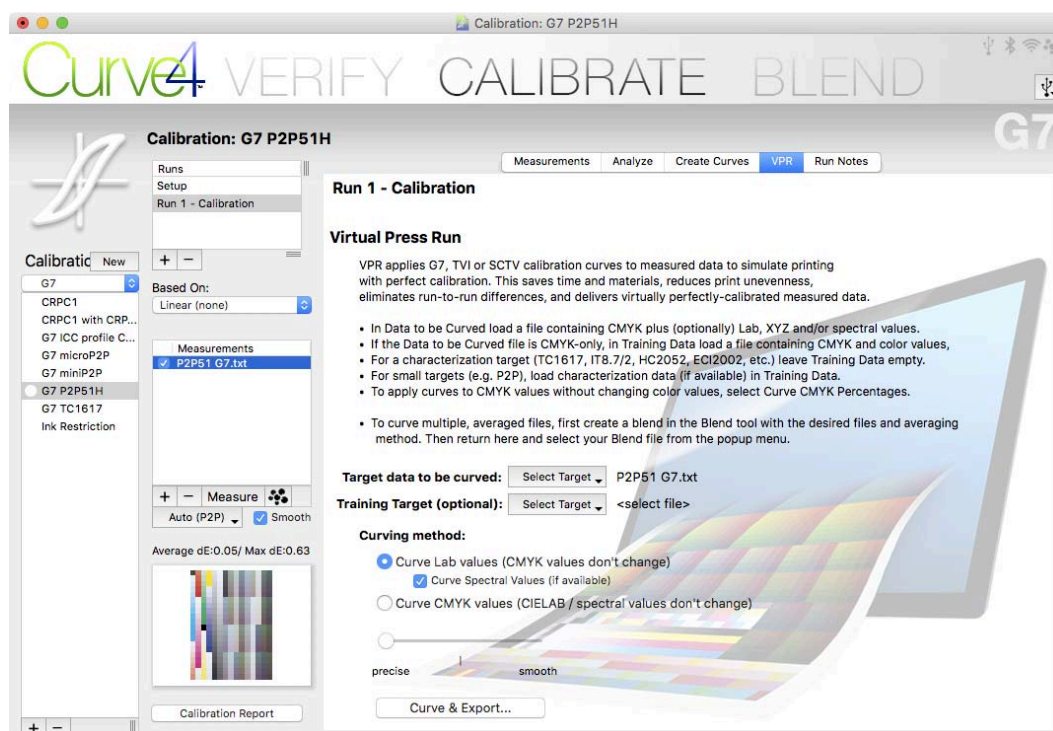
Calibration: G7 P2P51H

Curve4 VERIFY CALIBRATE BLEND

G7

Calibration: G7 P2P51H

Calibratio New

G7
CRPC1
CRPC1 with CRP...
G7 ICC profile C...
G7 microP2P
G7 miniP2P
G7 P2P51H
G7 TC1617
Ink Restriction

+ −

Runs
Setup
Run 1 - Calibration

+ −

Based On:
Linear (none)

Measurements
✓ P2P51 G7.txt

+ − Measure
Auto (P2P) ✓ Smooth

Average dE:0.05/ Max dE:0.63

Calibration Report

Measurements | Analyze | Create Curves | VPR | Run Notes

Run 1 - Calibration

Virtual Press Run

VPR applies G7, TVI or SCTV calibration curves to measured data to simulate printing with perfect calibration. This saves time and materials, reduces print unevenness, eliminates run-to-run differences, and delivers virtually perfectly-calibrated measured data.

• In Data to be Curved load a file containing CMYK plus (optionally) Lab, XYZ and/or spectral values.
• If the Data to be Curved file is CMYK-only, in Training Data load a file containing CMYK and color values,
• For a characterization target (TC1617, IT8.7/2, HC2052, ECI2002, etc.) leave Training Data empty.
• For small targets (e.g. P2P), load characterization data (if available) in Training Data.
• To apply curves to CMYK values without changing color values, select Curve CMYK Percentages.

• To curve multiple, averaged files, first create a blend in the Blend tool with the desired files and averaging method. Then return here and select your Blend file from the popup menu.

Target data to be curved: Select Target P2P51 G7.txt
Training Target (optional): Select Target <select file>

Curving method:
Curve Lab values (CMYK values don't change)
✓ Curve Spectral Values (if available)
Curve CMYK values (CIELAB / spectral values don't change)

precise smooth

Curve & Export...